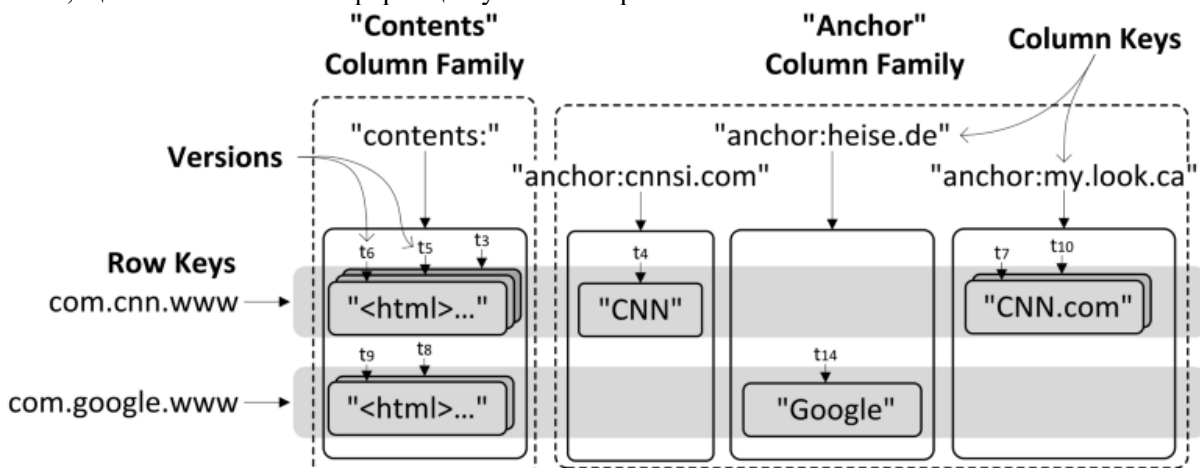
"Contents" Column Family

"Anchor" Column Family

Column Keys

"contents:"

"anchor:heise.de"

Versions

"anchor:cnnsi.com"

"anchor:my.look.ca"

$t_6$ $t_5$ $t_3$

$t_4$

$t_7$ $t_{10}$

Row Keys

com.cnn.www

"<html>..."

"CNN"

"CNN.com"

$t_9$ $t_8$

$t_{14}$

com.google.www

"<html>..."

"Google"